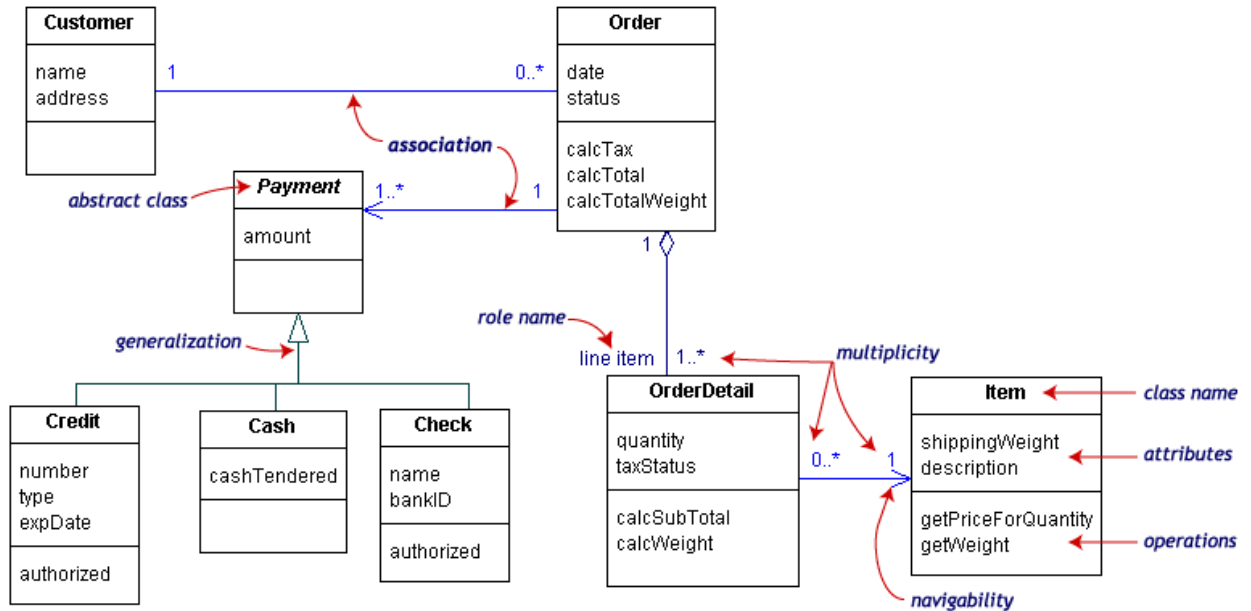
Customer

name
address

1

0..*

Order

date
status

calcTax
calcTotal
calcTotalWeight

association

abstract class

Payment

1..*

1

amount

1

generalization

role name

line item

1..*

multiplicity

Credit

number
type
expDate

authorized

Cash

cashTendered

Check

name
bankID

authorized

OrderDetail

quantity
taxStatus

calcSubTotal
calcWeight

0..*

1

Item

shippingWeight
description

getPriceForQuantity
getWeight

class name

attributes

operations

navigability